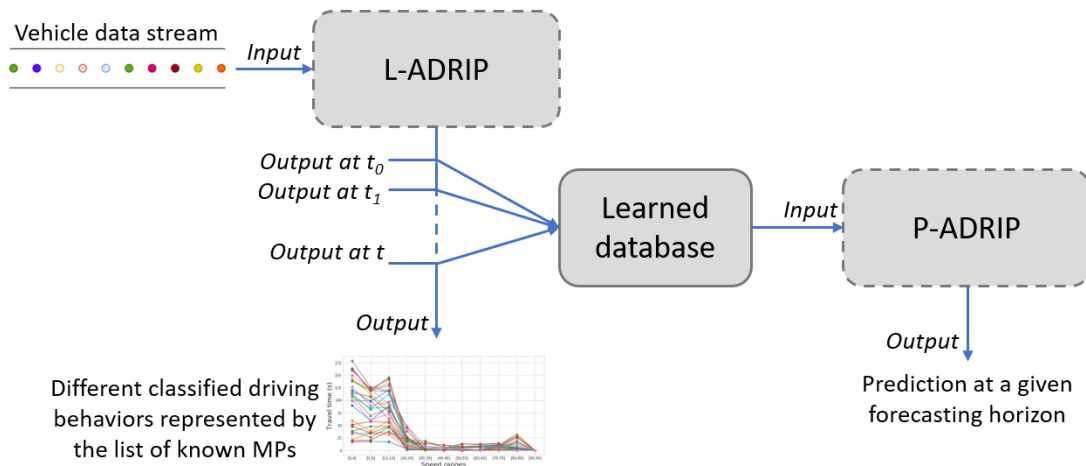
Vehicle data stream

Input

L-ADRIP

Output at $t_0$

Output at $t_1$

Output at t

Output

Learned database

Input

P-ADRIP

Output

Different classified driving behaviors represented by the list of known MPs

Travel time (s)

Speed ranges

Prediction at a given forecasting horizon